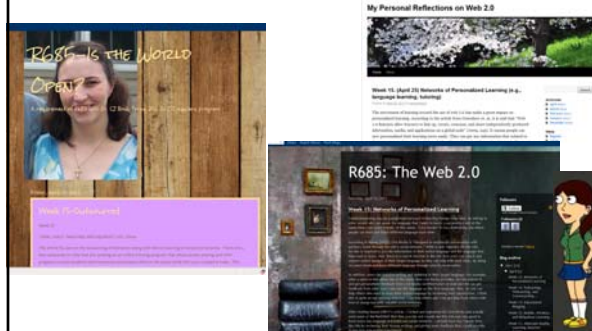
R685: Is the World Open?

Week 15-Outsourced

My Personal Reflections on Web 2.0

Week 15: (April 25) Networks of Personalized Learning (e.g., language learning, tutoring)

R685: The Web 2.0

Week 15: Networks of Personalized Learning